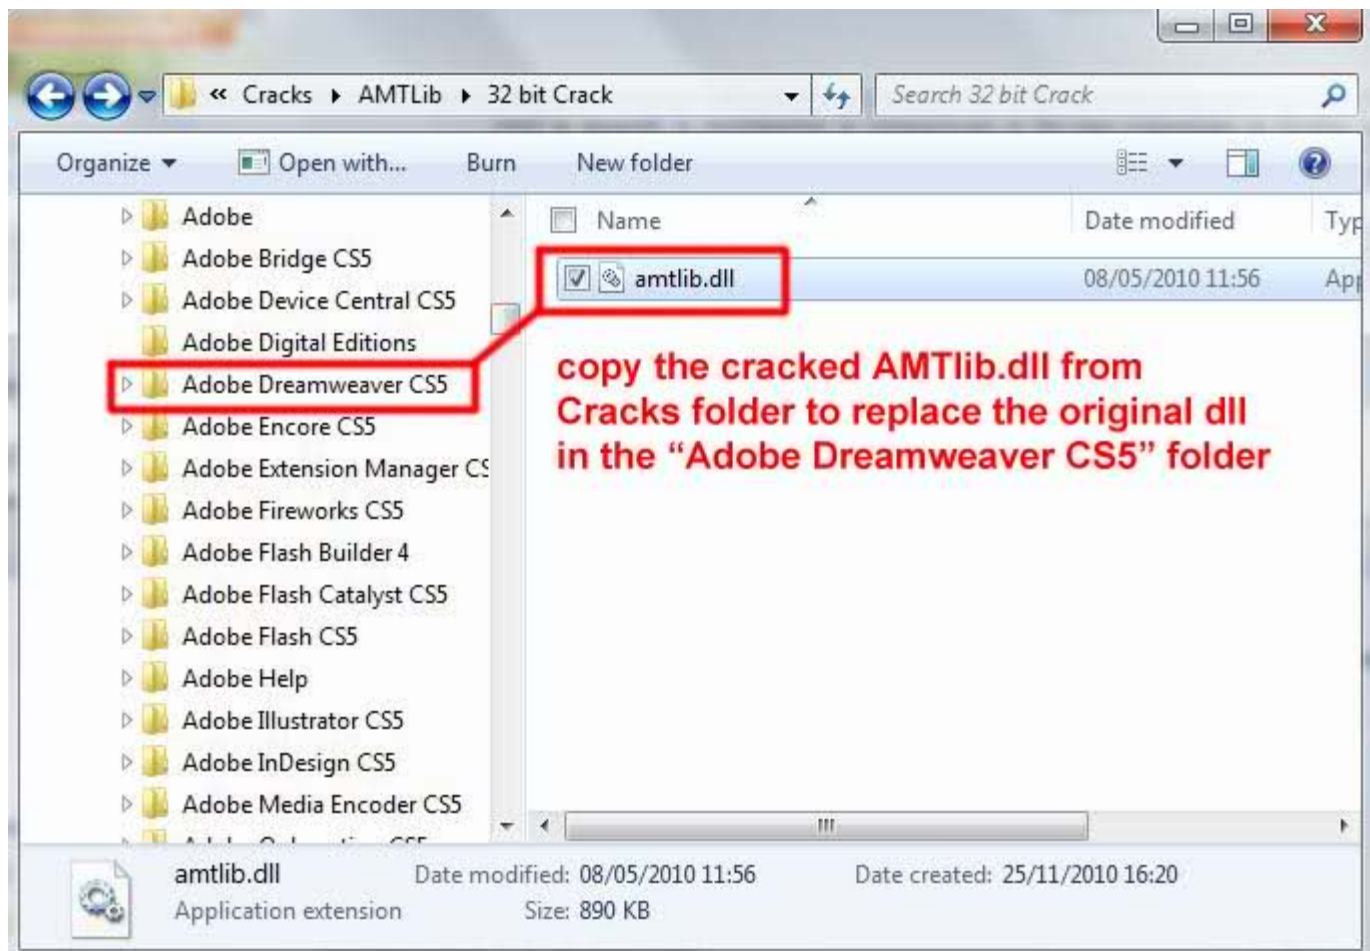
« Cracks ▸ AMTLib ▸ 32 bit Crack

Search 32 bit Crack

Organize ▾ Open with... Burn New folder

Adobe
Adobe Bridge CS5
Adobe Device Central CS5
Adobe Digital Editions
Adobe Dreamweaver CS5
Adobe Encore CS5
Adobe Extension Manager C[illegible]
Adobe Fireworks CS5
Adobe Flash Builder 4
Adobe Flash Catalyst CS5
Adobe Flash CS5
Adobe Help
Adobe Illustrator CS5
Adobe InDesign CS5
Adobe Media Encoder CS5

| Name | Date modified | Typ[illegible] |
|---|---|---|
| amtlib.dll | 08/05/2010 11:56 | Ap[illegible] |

copy the cracked AMTlib.dll from Cracks folder to replace the original dll in the "Adobe Dreamweaver CS5" folder

amtlib.dll Date modified: 08/05/2010 11:56 Date created: 25/11/2010 16:20
Application extension Size: 890 KB